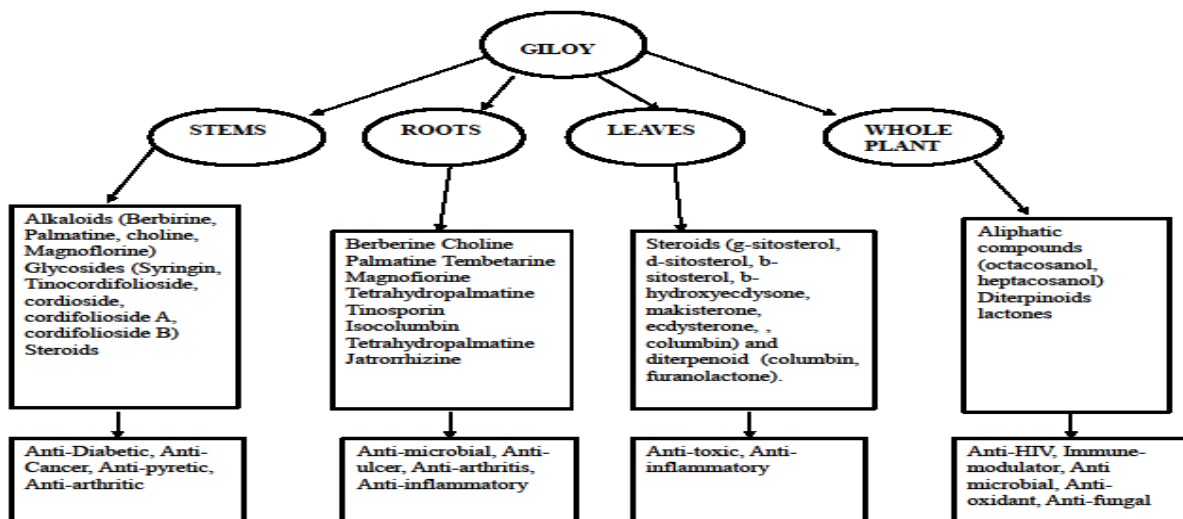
GILOY

STEMS

ROOTS

LEAVES

WHOLE PLANT

Alkaloids (Berbirine, Palmatine, choline, Magnoflorine) Glycosides (Syringin, Tinocordifolioside, cordioside, cordifolioside A, cordifolioside B) Steroids

Anti-Diabetic, Anti-Cancer, Anti-pyretic, Anti-arthritic

Berberine Choline Palmatine Tembetarine Magnofiorine Tetrahydropalmatine Tinosporin Isocolumbin Tetrahydropalmatine Jatrorrhizine

Anti-microbial, Anti-ulcer, Anti-arthritis, Anti-inflammatory

Steroids (g-sitosterol, d-sitosterol, b-sitosterol, b-hydroxyecdysone, makisterone, ecdysterone, , columbin) and diterpenoid (columbin, furanolactone).

Anti-toxic, Anti-inflammatory

Aliphatic compounds (octacosanol, heptacosanol) Diterpinoids lactones

Anti-HIV, Immune-modulator, Anti microbial, Anti-oxidant, Anti-fungal